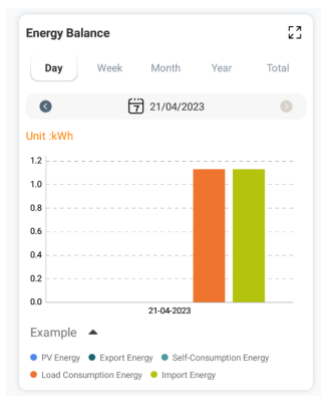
Energy Balance

Day Week Month Year Total

21/04/2023

Unit :kWh

1.2
1.0
0.8
0.6
0.4
0.2
0.0

21-04-2023

Example

PV Energy
Export Energy
Self-Consumption Energy
Load Consumption Energy
Import Energy